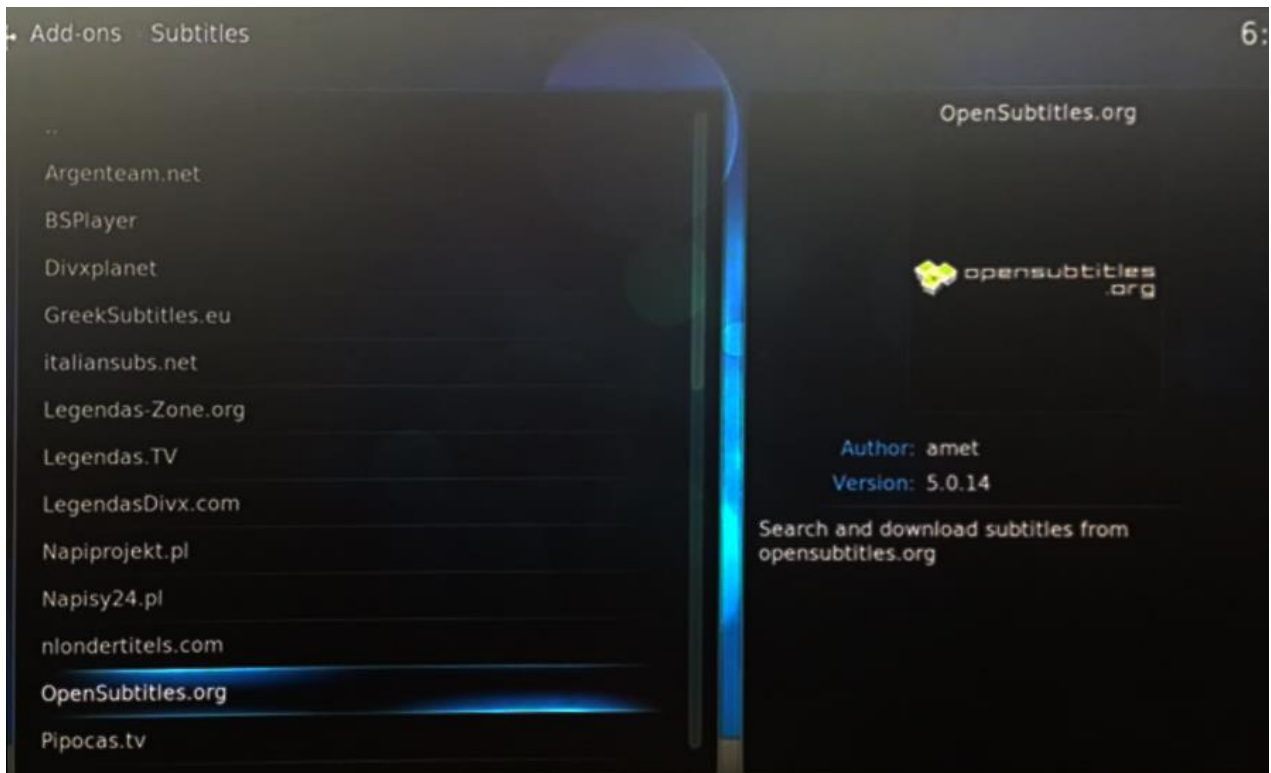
Add-ons  Subtitles

6:

..

Argenteam.net

BSPlayer

Divxplanet

GreekSubtitles.eu

italiansubs.net

Legendas-Zone.org

Legendas.TV

LegendasDivx.com

Napiprojekt.pl

Napisy24.pl

nlondertitels.com

OpenSubtitles.org

Pipocas.tv

OpenSubtitles.org

opensubtitles .org

Author: amet

Version: 5.0.14

Search and download subtitles from opensubtitles.org